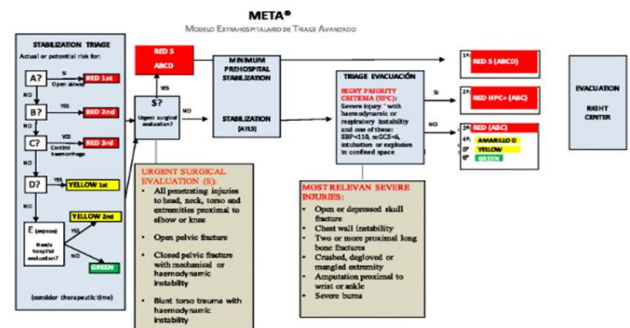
META®
MODELO EXTRAHOSPITALARIO DE TRIAGE AVANZADO

STABILIZATION TRIAGE
Actual or potential risk for:

A?
Si
Open airway
RED 1st
NO
B?
YES
RED 2nd
NO
C?
YES
Control haemorrage
RED 3rd
NO
D?
YES
YELLOW 1st
NO
E (expose)
YELLOW 2nd
Needs hospital evaluation?
YES
NO
GREEN
(consider therapeutic time)

RED S
ABCD

S?
YES
Urgent surgical evaluation?
NO

MINIMUM PREHOSPITAL STABILIZATION

STABILIZATION (ATLS)

TRIAGE EVACUACIÓN
RIGHT PRIORITY CRITERIA (RPC):
Severe injury with haemodynamic or respiratory instability and one of these: SBP<110, mGCS<6, intubation or explosion in confined space

Si
NO

1º RED S (ABCD)
2º RED RPC+ (ABC)
3º RED (ABC)
4º AMARILLO D
5º YELLOW
6º GREEN

EVACUATION
RIGHT CENTER

URGENT SURGICAL EVALUATION (S):
• All penetrating injuries to head, neck, torso and extremities proximal to elbow or knee
• Open pelvic fracture
• Closed pelvic fracture with mechanical or haemodynamic instability
• Blunt torso trauma with haemodynamic instability

MOST RELEVAN SEVERE INJURIES:
• Open or depressed skull fracture
• Chest wall instability
• Two or more proximal long bone fractures
• Crushed, degloved or mangled extremity
• Amputation proximal to wrist or ankle
• Severe burns